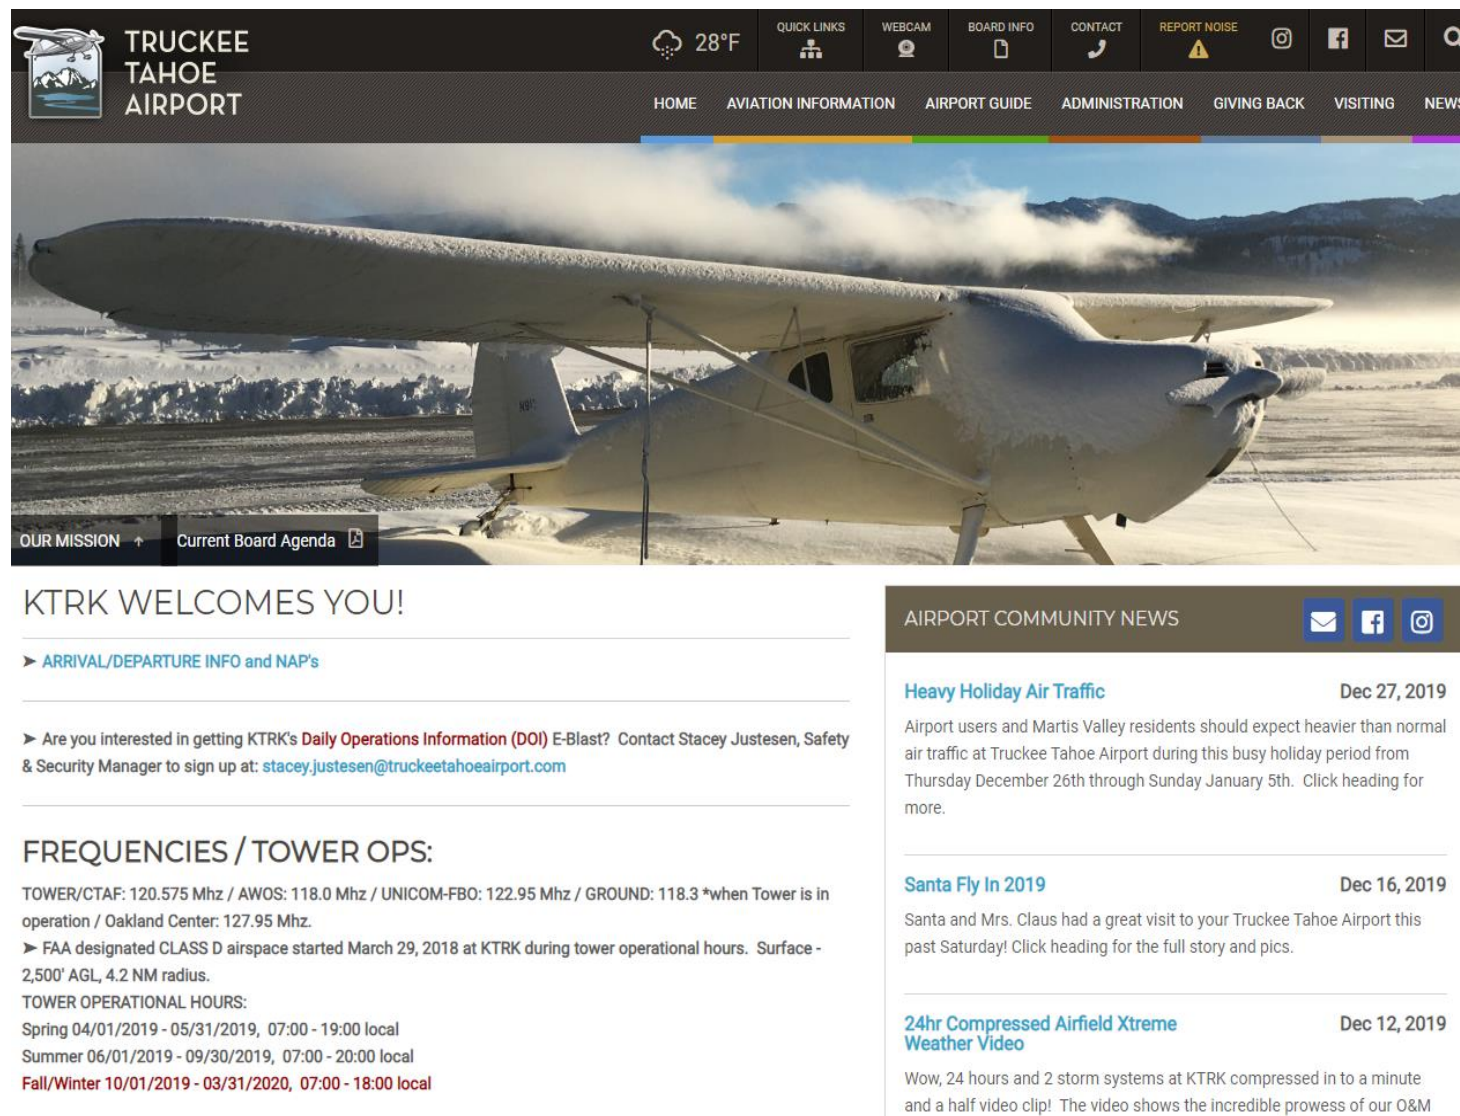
TRUCKEE TAHOE AIRPORT

28°F

QUICK LINKS

WEBCAM

BOARD INFO

CONTACT

REPORT NOISE

HOME AVIATION INFORMATION AIRPORT GUIDE ADMINISTRATION GIVING BACK VISITING NEWS

OUR MISSION

Current Board Agenda

KTRK WELCOMES YOU!

➤ ARRIVAL/DEPARTURE INFO and NAP's

➤ Are you interested in getting KTRK's Daily Operations Information (DOI) E-Blast? Contact Stacey Justesen, Safety & Security Manager to sign up at: stacey.justesen@truckeetahoeairport.com

FREQUENCIES / TOWER OPS:

TOWER/CTAF: 120.575 Mhz / AWOS: 118.0 Mhz / UNICOM-FBO: 122.95 Mhz / GROUND: 118.3 *when Tower is in operation / Oakland Center: 127.95 Mhz.

➤ FAA designated CLASS D airspace started March 29, 2018 at KTRK during tower operational hours. Surface - 2,500' AGL, 4.2 NM radius.

TOWER OPERATIONAL HOURS:

Spring 04/01/2019 - 05/31/2019, 07:00 - 19:00 local

Summer 06/01/2019 - 09/30/2019, 07:00 - 20:00 local

Fall/Winter 10/01/2019 - 03/31/2020, 07:00 - 18:00 local

AIRPORT COMMUNITY NEWS

Heavy Holiday Air Traffic
Dec 27, 2019
Airport users and Martis Valley residents should expect heavier than normal air traffic at Truckee Tahoe Airport during this busy holiday period from Thursday December 26th through Sunday January 5th. Click heading for more.

Santa Fly In 2019
Dec 16, 2019
Santa and Mrs. Claus had a great visit to your Truckee Tahoe Airport this past Saturday! Click heading for the full story and pics.

24hr Compressed Airfield Xtreme Weather Video
Dec 12, 2019
Wow, 24 hours and 2 storm systems at KTRK compressed in to a minute and a half video clip! The video shows the incredible prowess of our O&M